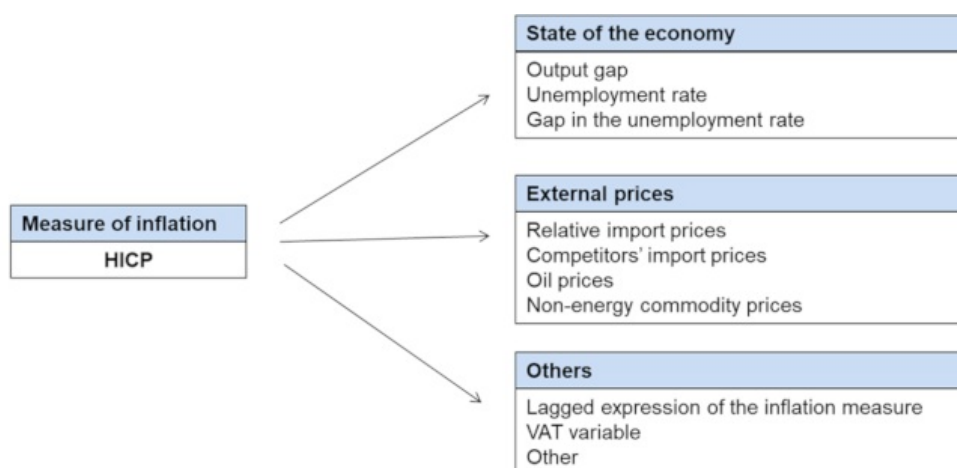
Measure of inflation
HICP

State of the economy
Output gap
Unemployment rate
Gap in the unemployment rate

External prices
Relative import prices
Competitors' import prices
Oil prices
Non-energy commodity prices

Others
Lagged expression of the inflation measure
VAT variable
Other